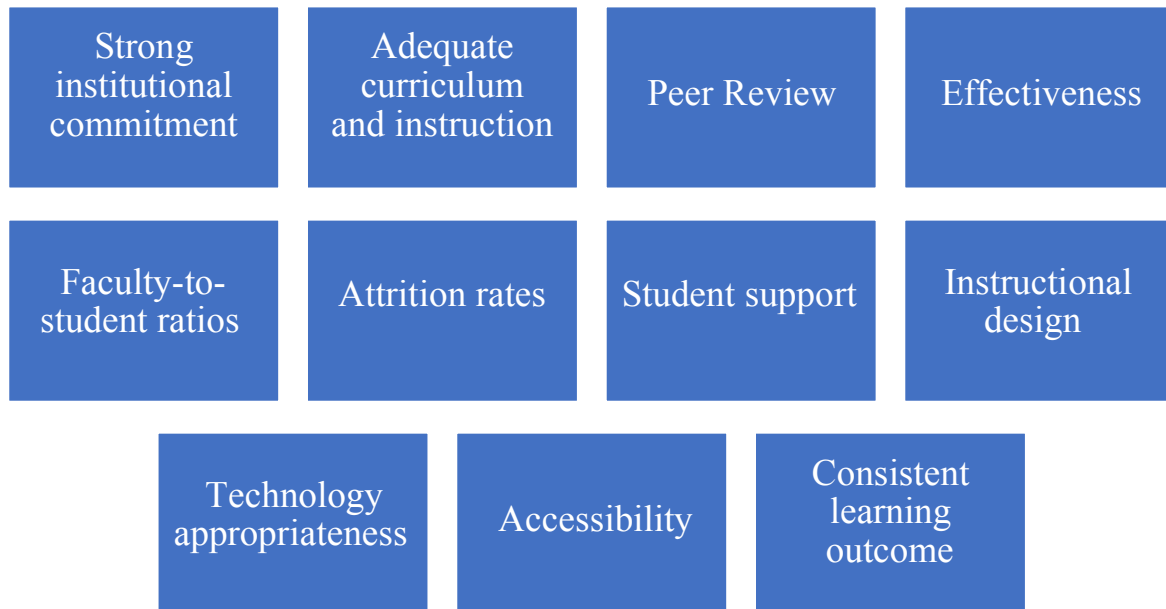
Strong institutional commitment

Adequate curriculum and instruction

Peer Review

Effectiveness

Faculty-to-student ratios

Attrition rates

Student support

Instructional design

Technology appropriateness

Accessibility

Consistent learning outcome